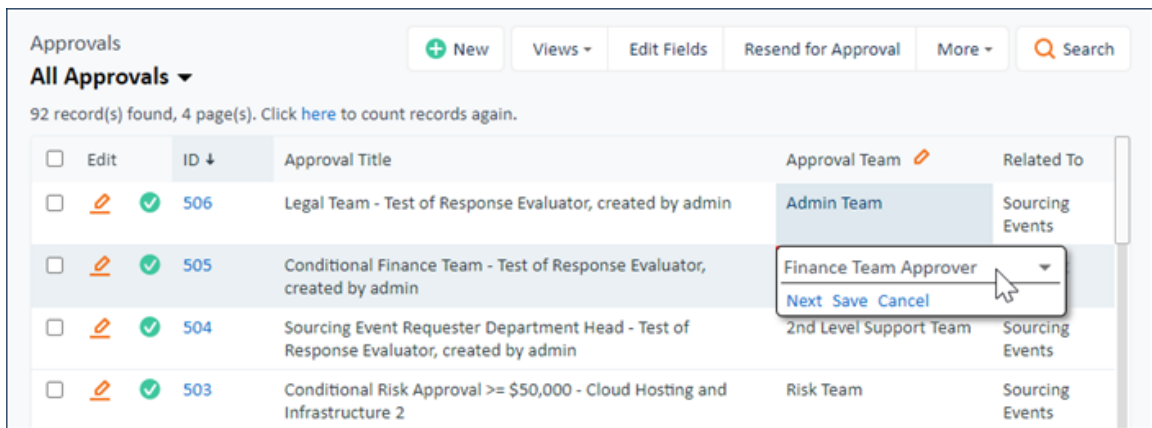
Approvals

All Approvals ▾

New | Views ▾ | Edit Fields | Resend for Approval | More ▾ | Search

92 record(s) found, 4 page(s). Click here to count records again.

| | Edit | | ID ↓ | Approval Title | Approval Team | Related To |
|---|---|---|---|---|---|---|
| | | | 506 | Legal Team - Test of Response Evaluator, created by admin | Admin Team | Sourcing Events |
| | | | 505 | Conditional Finance Team - Test of Response Evaluator, created by admin | Finance Team Approver ▾ Next Save Cancel | |
| | | | 504 | Sourcing Event Requester Department Head - Test of Response Evaluator, created by admin | 2nd Level Support Team | Sourcing Events |
| | | | 503 | Conditional Risk Approval >= $50,000 - Cloud Hosting and Infrastructure 2 | Risk Team | Sourcing Events |